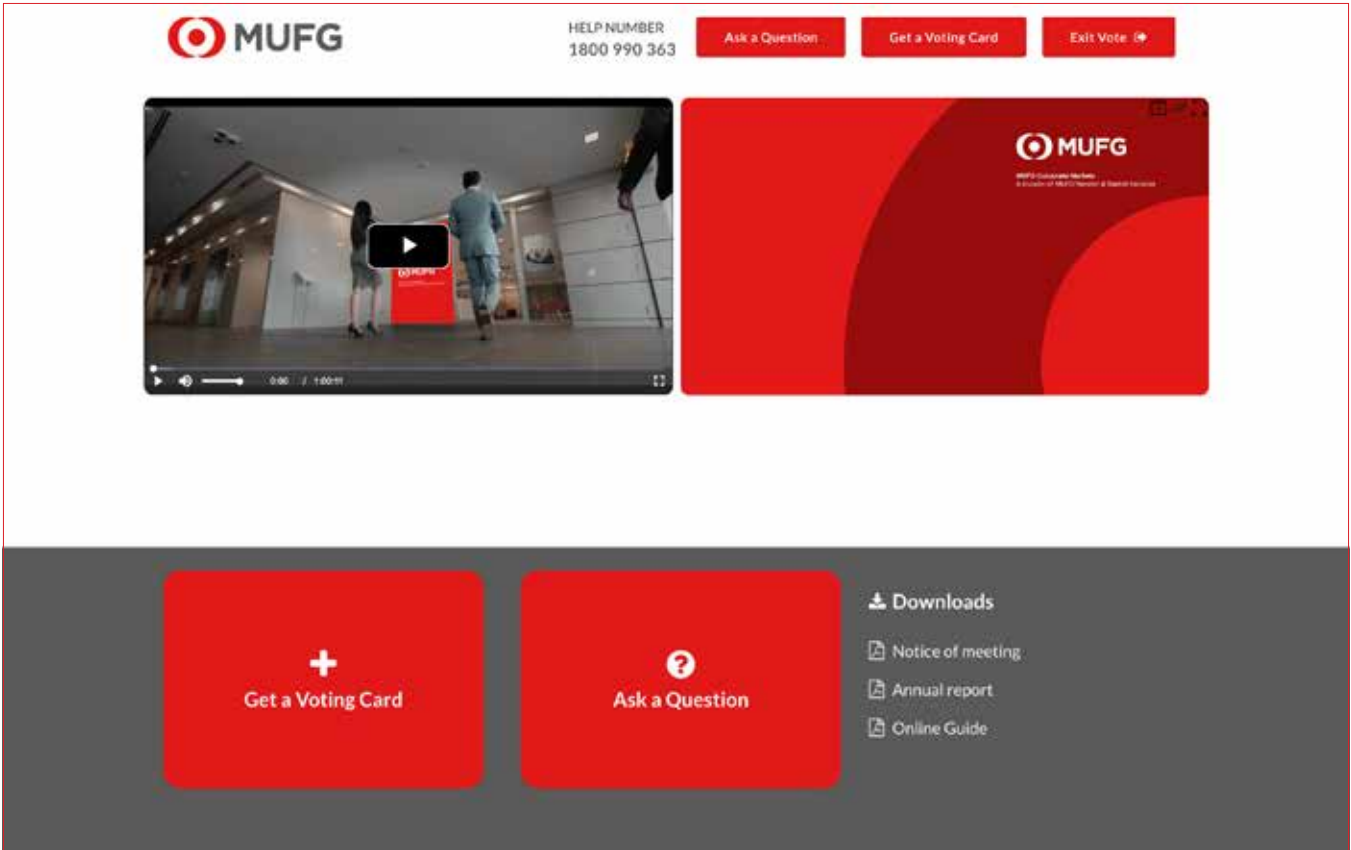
MUFG

HELP NUMBER
1800 990 363

Ask a Question

Get a Voting Card

Exit Vote

0:00 / 1:00:11

MUFG

MUFG Corporate Markets
A division of MUFG Pension & Market Services

Get a Voting Card

Ask a Question

Downloads

Notice of meeting

Annual report

Online Guide